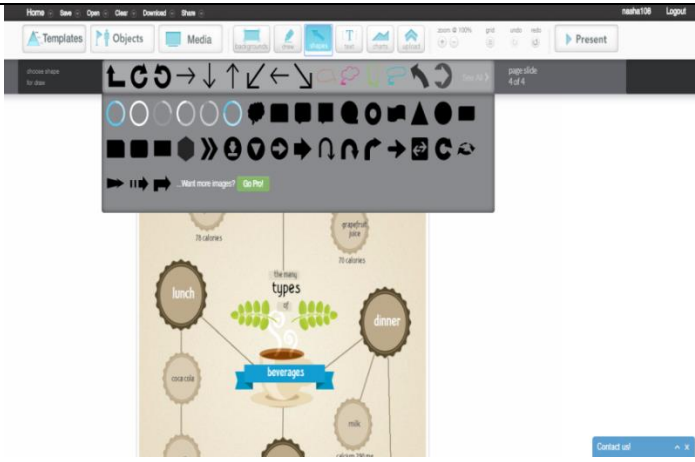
Home Save Open Clear Download Share

nasha108 Logout

Templates Objects Media backgrounds draw shapes text charts upload zoom @ 100% grid undo redo Present

choose shape for draw

See All

page:slide 4 of 4

...Want more images? Go Pro!

78 calories

grapefruit juice

70 calories

the many types of

lunch

dinner

beverages

coca cola

milk

calcium 290 mg

Contact us!